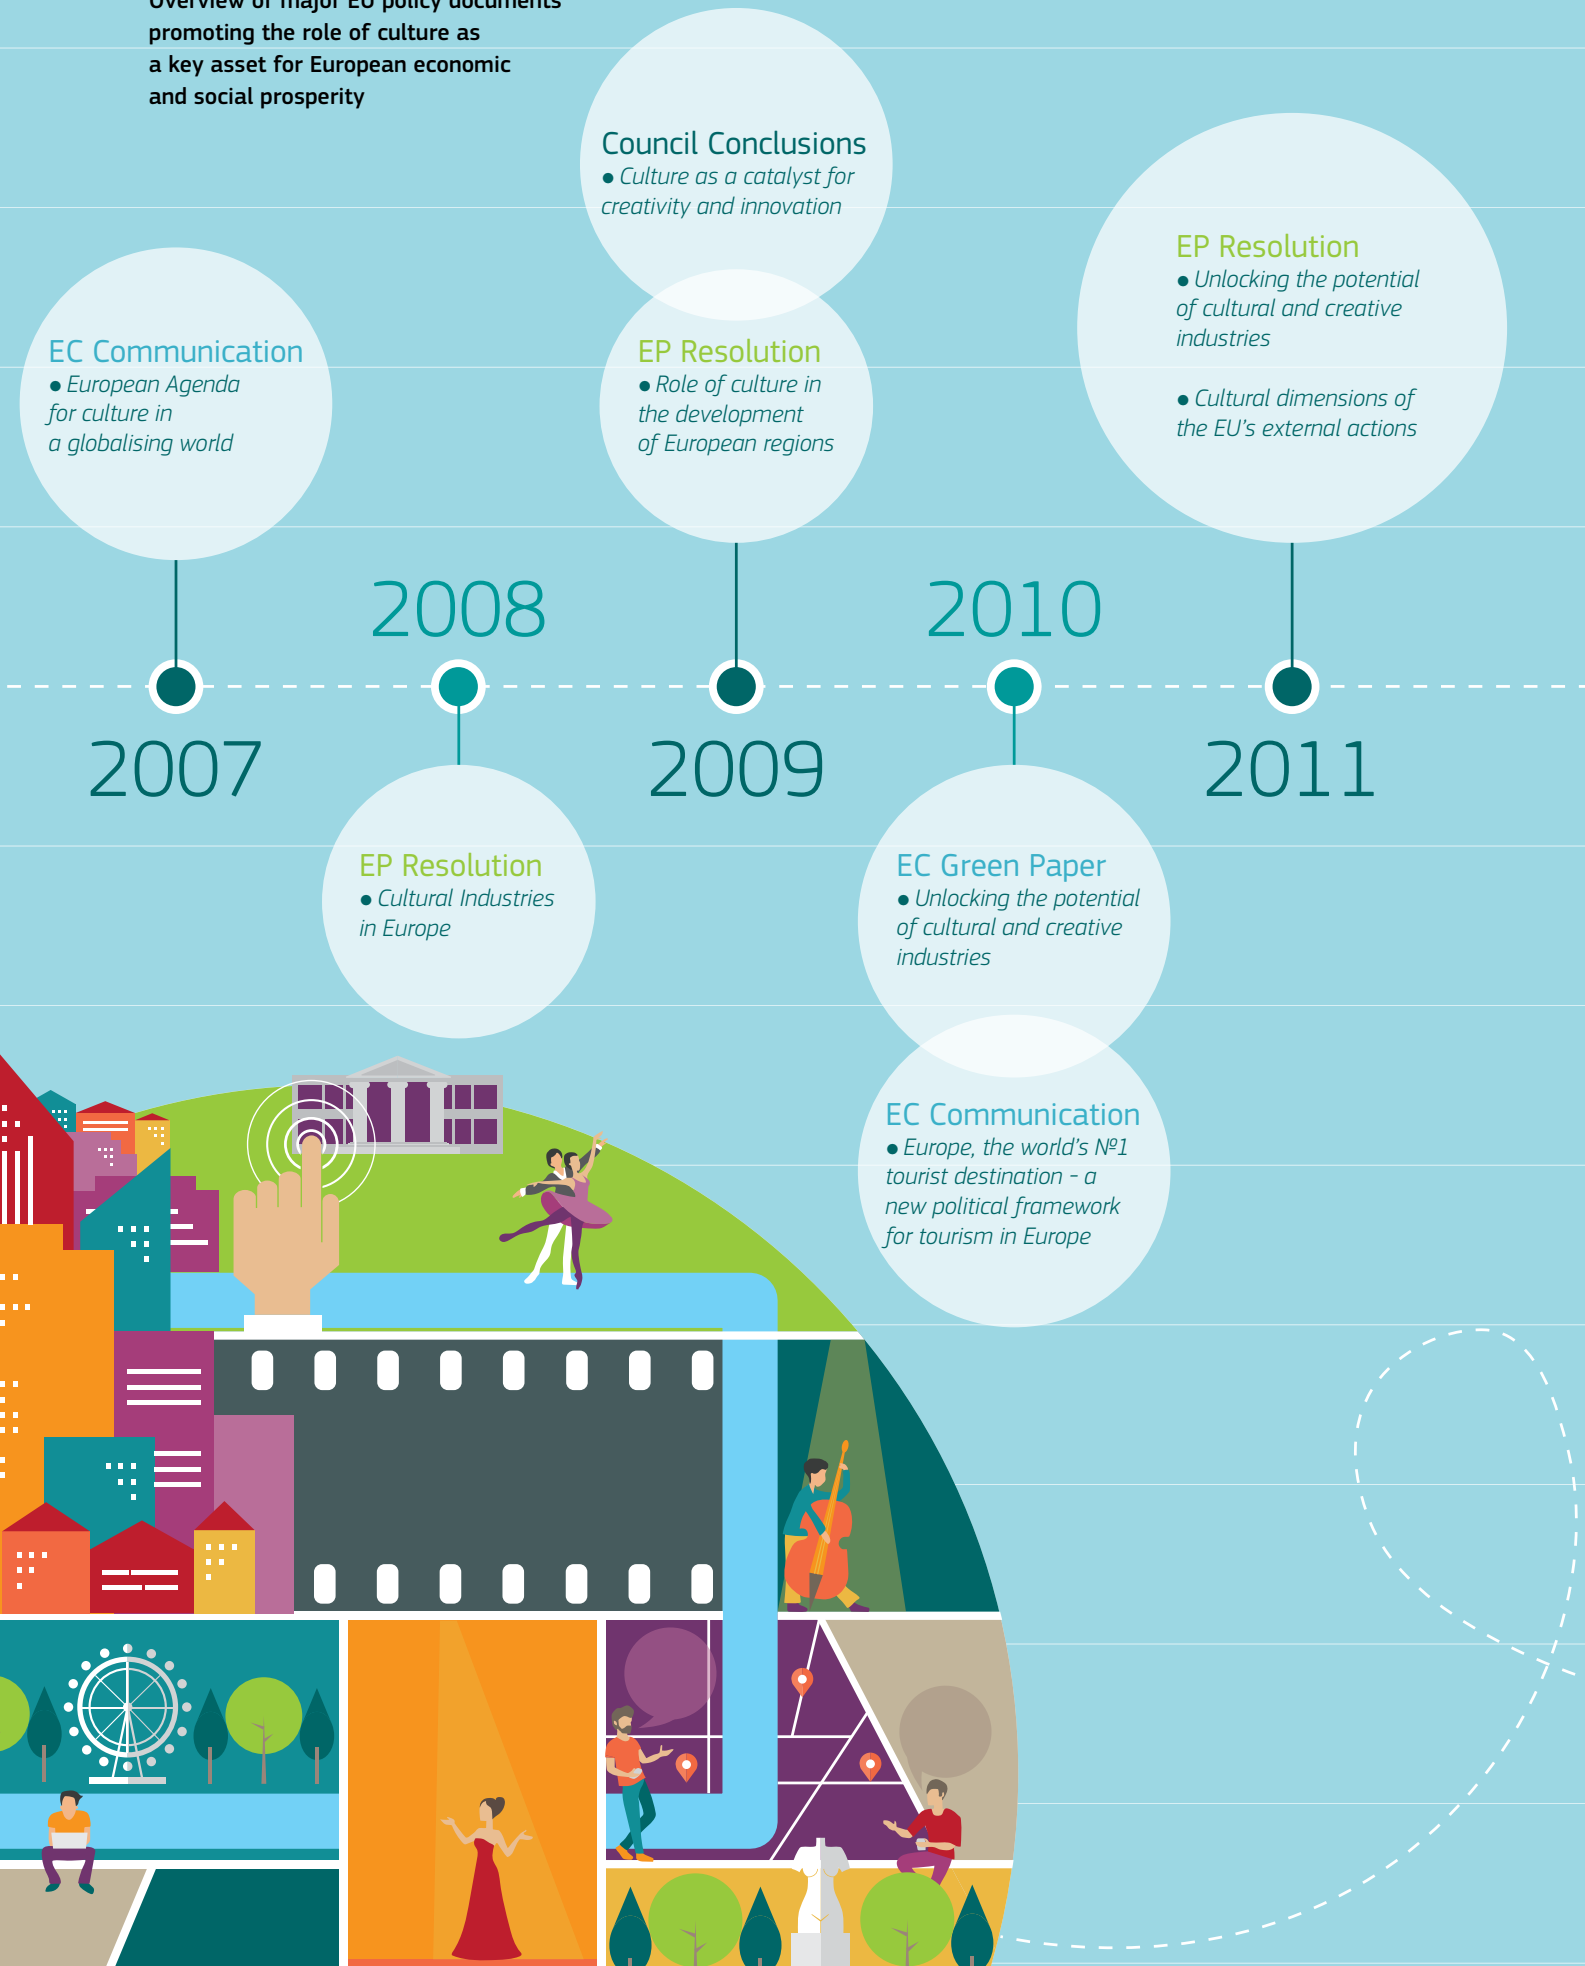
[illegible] promoting the role of culture as a key asset for European economic and social prosperity

Council Conclusions
● Culture as a catalyst for creativity and innovation

EC Communication
● European Agenda for culture in a globalising world

EP Resolution
● Role of culture in the development of European regions

EP Resolution
● Unlocking the potential of cultural and creative industries

● Cultural dimensions of the EU's external actions

2007

2008

2009

2010

2011

EP Resolution
● Cultural Industries in Europe

EC Green Paper
● Unlocking the potential of cultural and creative industries

EC Communication
● Europe, the world's №1 tourist destination – a new political framework for tourism in Europe